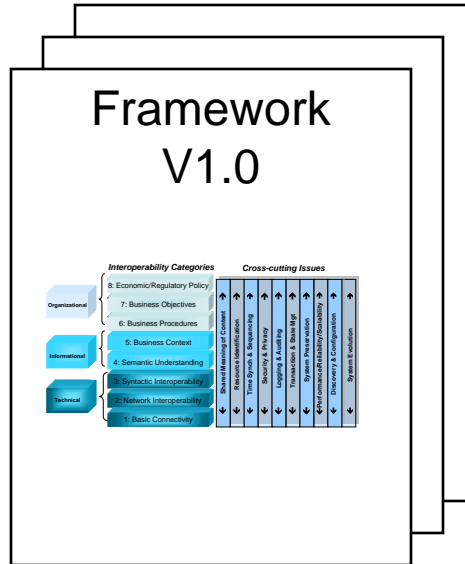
Framework V1.0

Interoperability Categories

Cross-cutting Issues

Organizational

8: Economic/Regulatory Policy

7: Business Objectives

6: Business Procedures

Informational

5: Business Context

4: Semantic Understanding

Technical

3: Syntactic Interoperability

2: Network Interoperability

1: Basic Connectivity

Shared Meaning of Content

Resource Identification

Time Synch & Sequencing

Security & Privacy

Logging & Auditing

Transaction & State Mgt

System Preservation

Performance/Reliability/Scalability

Discovery & Configuration

System Evolution